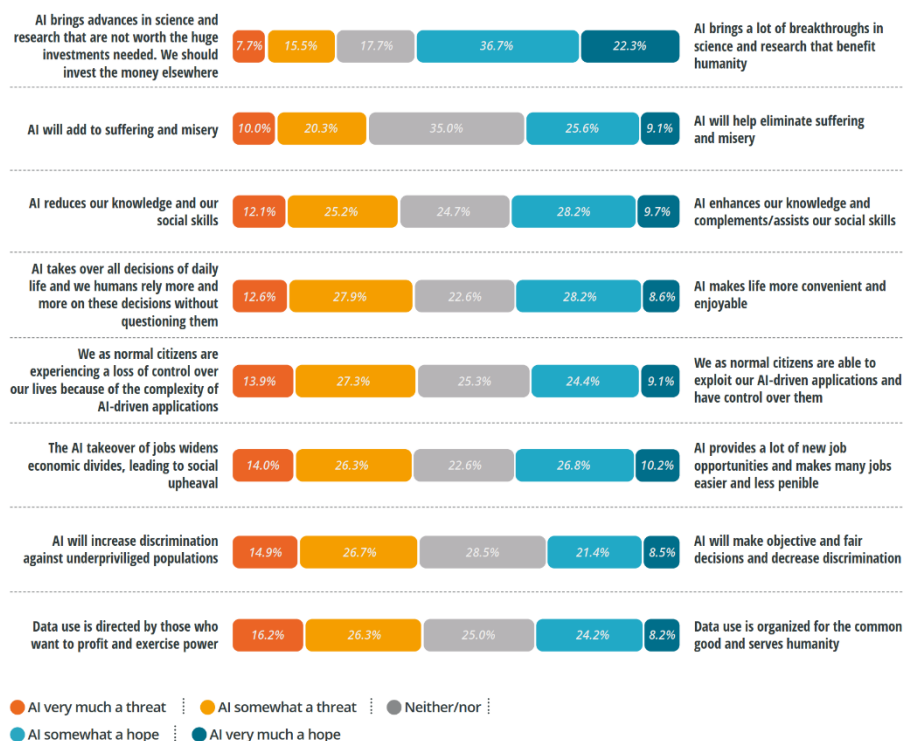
| | | | | | | |
|---|---|---|---|---|---|---|
| AI brings advances in science and research that are not worth the huge investments needed. We should invest the money elsewhere | 7.7% | 15.5% | 17.7% | 36.7% | 22.3% | AI brings a lot of breakthroughs in science and research that benefit humanity |
| AI will add to suffering and misery | 10.0% | 20.3% | 35.0% | 25.6% | 9.1% | AI will help eliminate suffering and misery |
| AI reduces our knowledge and our social skills | 12.1% | 25.2% | 24.7% | 28.2% | 9.7% | AI enhances our knowledge and complements/assists our social skills |
| AI takes over all decisions of daily life and we humans rely more and more on these decisions without questioning them | 12.6% | 27.9% | 22.6% | 28.2% | 8.6% | AI makes life more convenient and enjoyable |
| We as normal citizens are experiencing a loss of control over our lives because of the complexity of AI-driven applications | 13.9% | 27.3% | 25.3% | 24.4% | 9.1% | We as normal citizens are able to exploit our AI-driven applications and have control over them |
| The AI takeover of jobs widens economic divides, leading to social upheaval | 14.0% | 26.3% | 22.6% | 26.8% | 10.2% | AI provides a lot of new job opportunities and makes many jobs easier and less penible |
| AI will increase discrimination against underpriviliged populations | 14.9% | 26.7% | 28.5% | 21.4% | 8.5% | AI will make objective and fair decisions and decrease discrimination |
| Data use is directed by those who want to profit and exercise power | 16.2% | 26.3% | 25.0% | 24.2% | 8.2% | Data use is organized for the common good and serves humanity |

AI very much a threat | AI somewhat a threat | Neither/nor | AI somewhat a hope | AI very much a hope